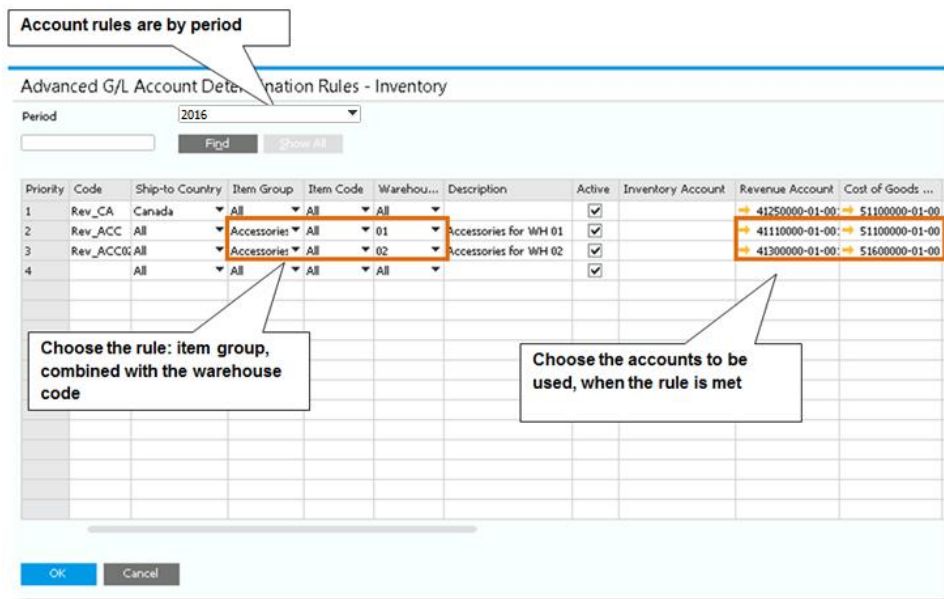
Account rules are by period

Advanced G/L Account Dete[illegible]nation Rules - Inventory

Period 2016

Find Show All

| Priority | Code | Ship-to Country | Item Group | Item Code | Warehou... | Description | Active | Inventory Account | Revenue Account | Cost of Goods ... |
|---|---|---|---|---|---|---|---|---|---|---|
| 1 | Rev_CA | Canada | All | All | All | | ☑ | | 41250000-01-00 | 51100000-01-00 |
| 2 | Rev_ACC | All | Accessories | All | 01 | Accessories for WH 01 | ☑ | | 41110000-01-00 | 51100000-01-00 |
| 3 | Rev_ACC0 | All | Accessories | All | 02 | Accessories for WH 02 | ☑ | | 41300000-01-00 | 51600000-01-00 |
| 4 | | All | All | All | All | | ☑ | | | |

Choose the rule: item group, combined with the warehouse code

Choose the accounts to be used, when the rule is met

OK Cancel